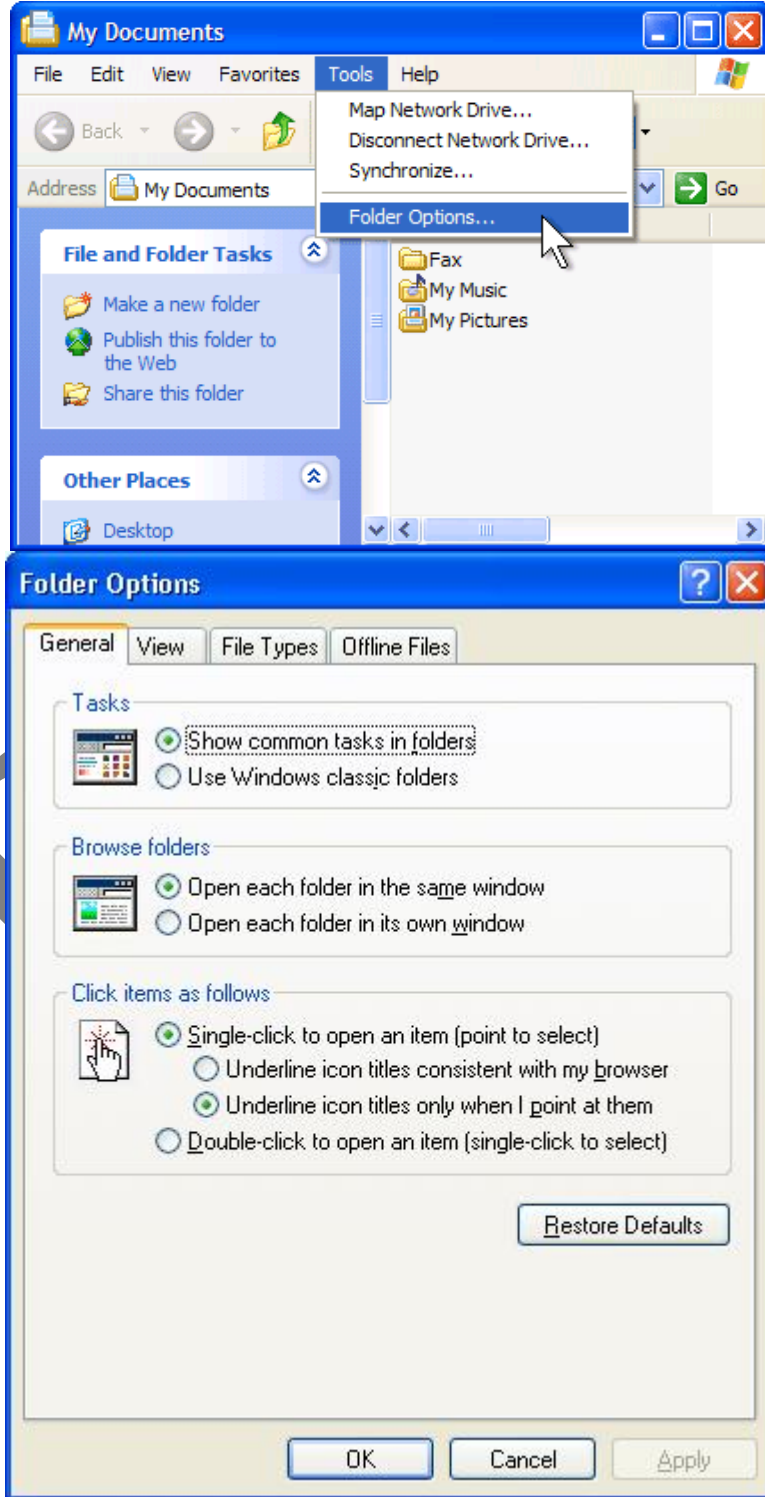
My Documents

File Edit View Favorites Tools Help

Back

Address My Documents

Go

Map Network Drive...
Disconnect Network Drive...
Synchronize...
Folder Options...

File and Folder Tasks

Make a new folder
Publish this folder to the Web
Share this folder

Other Places

Desktop

Fax
My Music
My Pictures

Folder Options

General View File Types Offline Files

Tasks

Show common tasks in folders
Use Windows classic folders

Browse folders

Open each folder in the same window
Open each folder in its own window

Click items as follows

Single-click to open an item (point to select)
Underline icon titles consistent with my browser
Underline icon titles only when I point at them
Double-click to open an item (single-click to select)

Restore Defaults

OK Cancel Apply